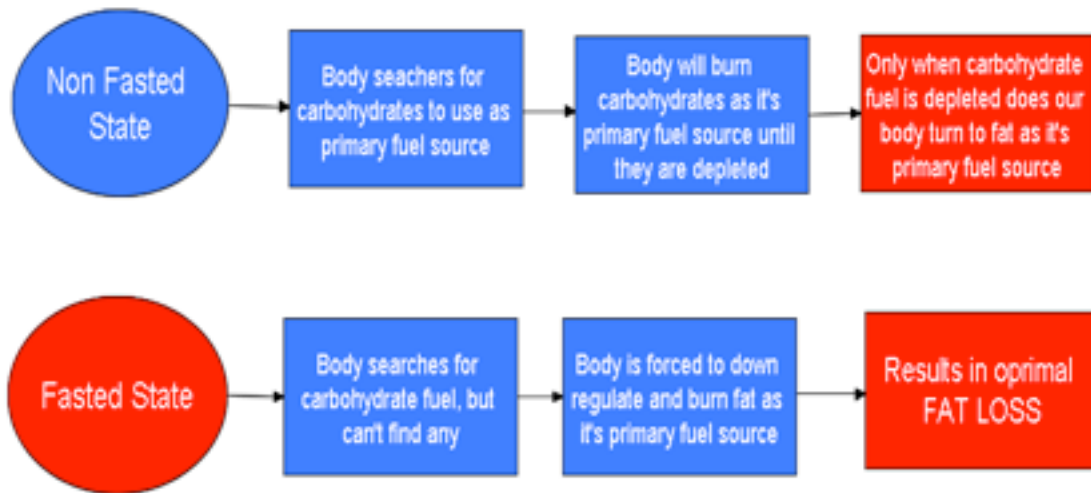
Non Fasted State

Body seachers for carbohydrates to use as primary fuel source

Body will burn carbohydrates as it's primary fuel source until they are depleted

Only when carbohydrate fuel is depleted does our body turn to fat as it's primary fuel source

Fasted State

Body searches for carbohydrate fuel, but can't find any

Body is forced to down regulate and burn fat as it's primary fuel source

Results in oprimal FAT LOSS